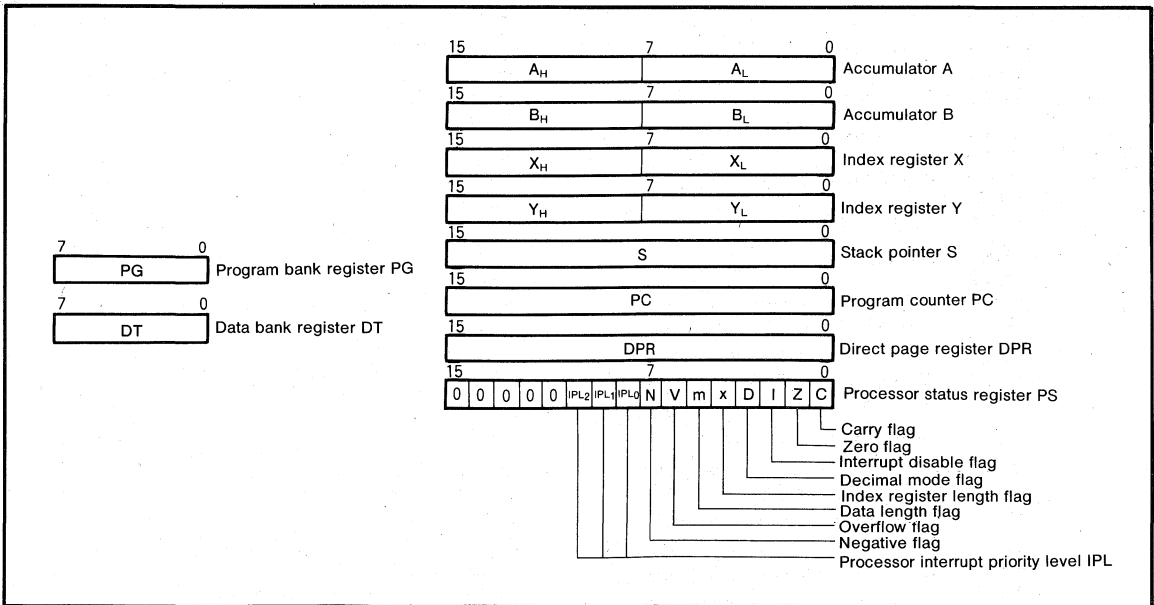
7 0
PG
Program bank register PG

7 0
DT
Data bank register DT

15 7 0
$A_H$ $A_L$
Accumulator A

15 7 0
$B_H$ $B_L$
Accumulator B

15 7 0
$X_H$ $X_L$
Index register X

15 7 0
$Y_H$ $Y_L$
Index register Y

15 0
S
Stack pointer S

15 0
PC
Program counter PC

15 0
DPR
Direct page register DPR

15 7 0
0 0 0 0 0 $IPL_2$ $IPL_1$ $IPL_0$ N V m x D I Z C
Processor status register PS

Carry flag
Zero flag
Interrupt disable flag
Decimal mode flag
Index register length flag
Data length flag
Overflow flag
Negative flag
Processor interrupt priority level IPL